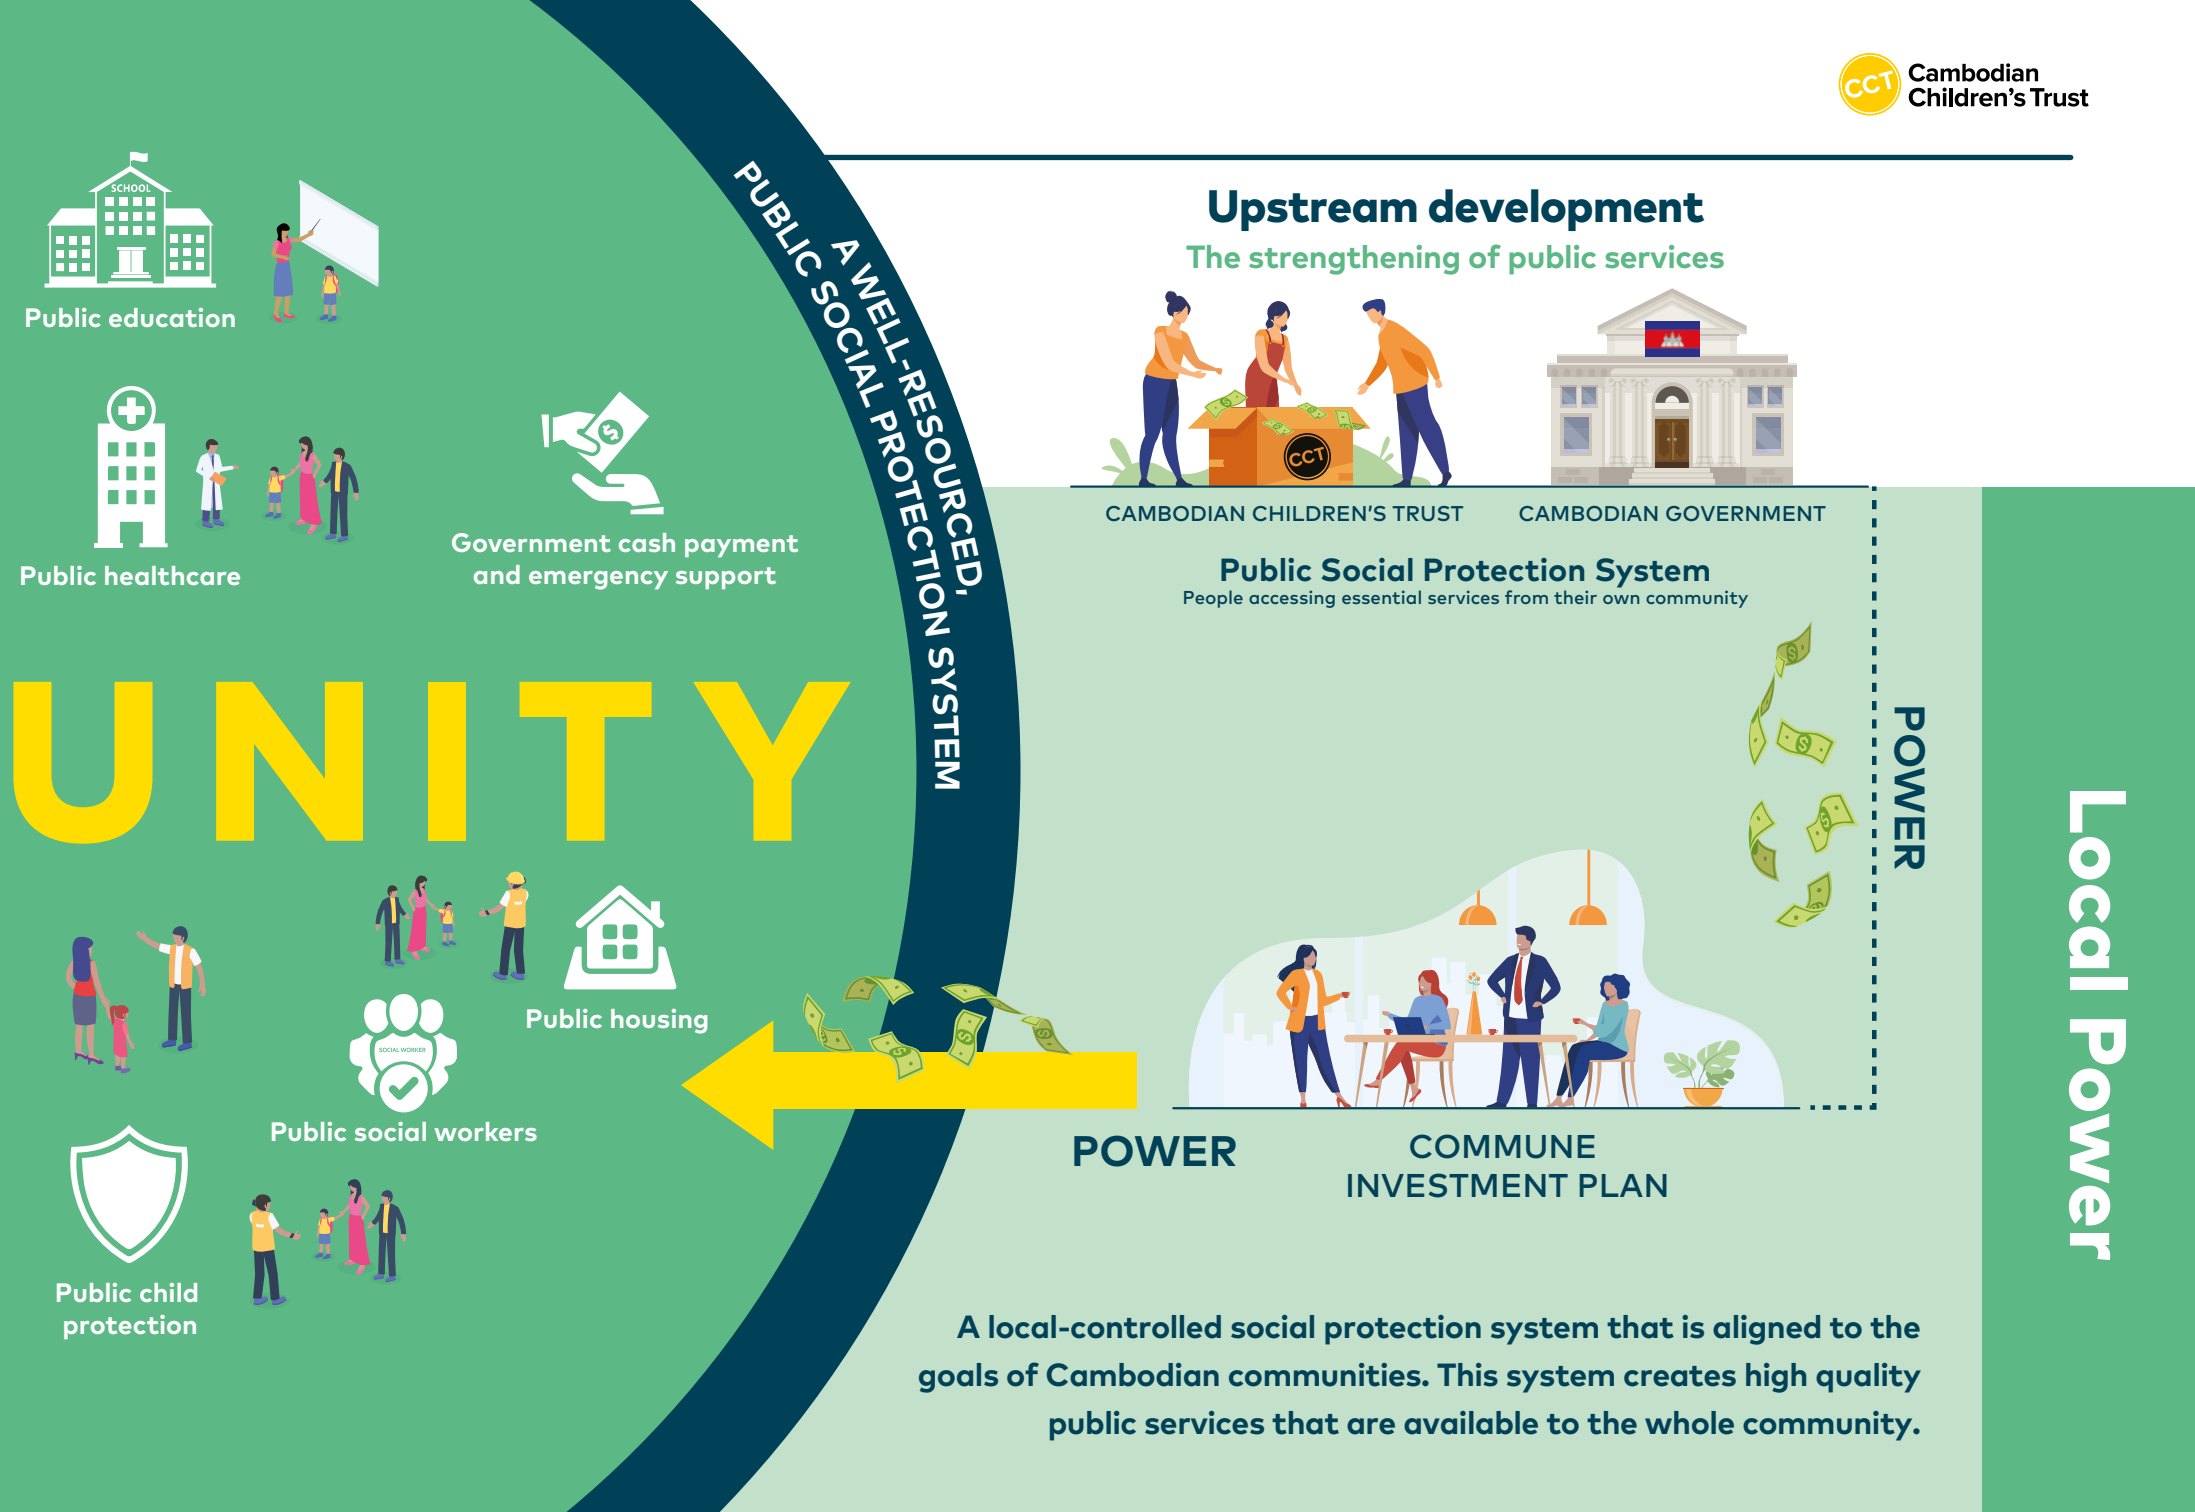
CCT Cambodian Children's Trust

SCHOOL

Public education

Public healthcare

Government cash payment and emergency support

A WELL-RESOURCED, PUBLIC SOCIAL PROTECTION SYSTEM

UNITY

Public housing

SOCIAL WORKER

Public social workers

Public child protection

Upstream development

The strengthening of public services

CCT

CAMBODIAN CHILDREN'S TRUST

CAMBODIAN GOVERNMENT

Public Social Protection System

People accessing essential services from their own community

POWER

Local Power

POWER

COMMUNE INVESTMENT PLAN

A local-controlled social protection system that is aligned to the goals of Cambodian communities. This system creates high quality public services that are available to the whole community.